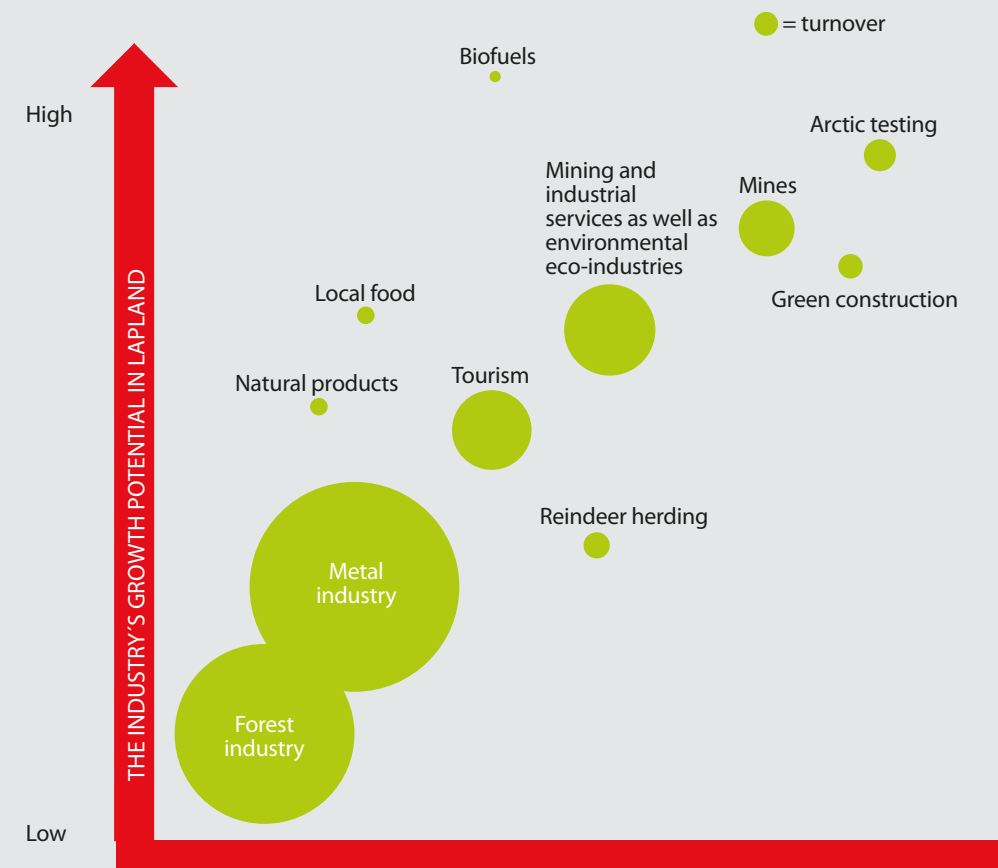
= turnover

Biofuels

High

Arctic testing

Mining and industrial services as well as environmental eco-industries

Mines

Green construction

Local food

THE INDUSTRY'S GROWTH POTENTIAL IN LAPLAND

Natural products

Tourism

Reindeer herding

Metal industry

Forest industry

Low